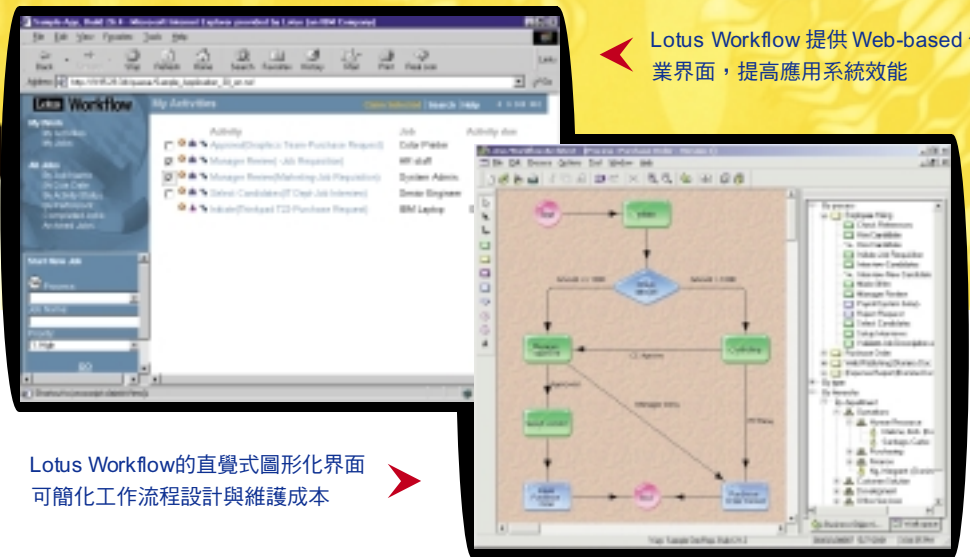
Lotus Workflow 提供 Web-based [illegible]
業界面，提高應用系統效能

Lotus Workflow的直覺式圖形化界面
可簡化工作流程設計與維護成本

Sample App. Build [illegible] - Microsoft Internet Explorer provided by Lotus (an IBM Company)
File Edit View Favorites Tools Help
Back Forward Stop Refresh Home Search Favorites History Mail Print Real.com
Address
Links
Workflow
My Activities
My Work
My activities
My Jobs
All Jobs
Activity
Job
Activity due
Approval(Graphics Team Purchase Request)
Manager Review(Job Requisition)
Manager Review(Marketing Job Requisition)
Select Candidate(IT Dept Job Interview)
Initiate(Thinkpad T20 Purchase Request)
Color Plotter
HR staff
System Admin
Senior Engineer
IBM Laptop
Start New Job
Process
Job Name
Priority
1 High
GO
Done

Process
File Edit Process Options Tool Window Help
Start
Initiate
Manager Review
Candidate
Schedule
Purchase Order
Hire Candidate
Purchase Order Request